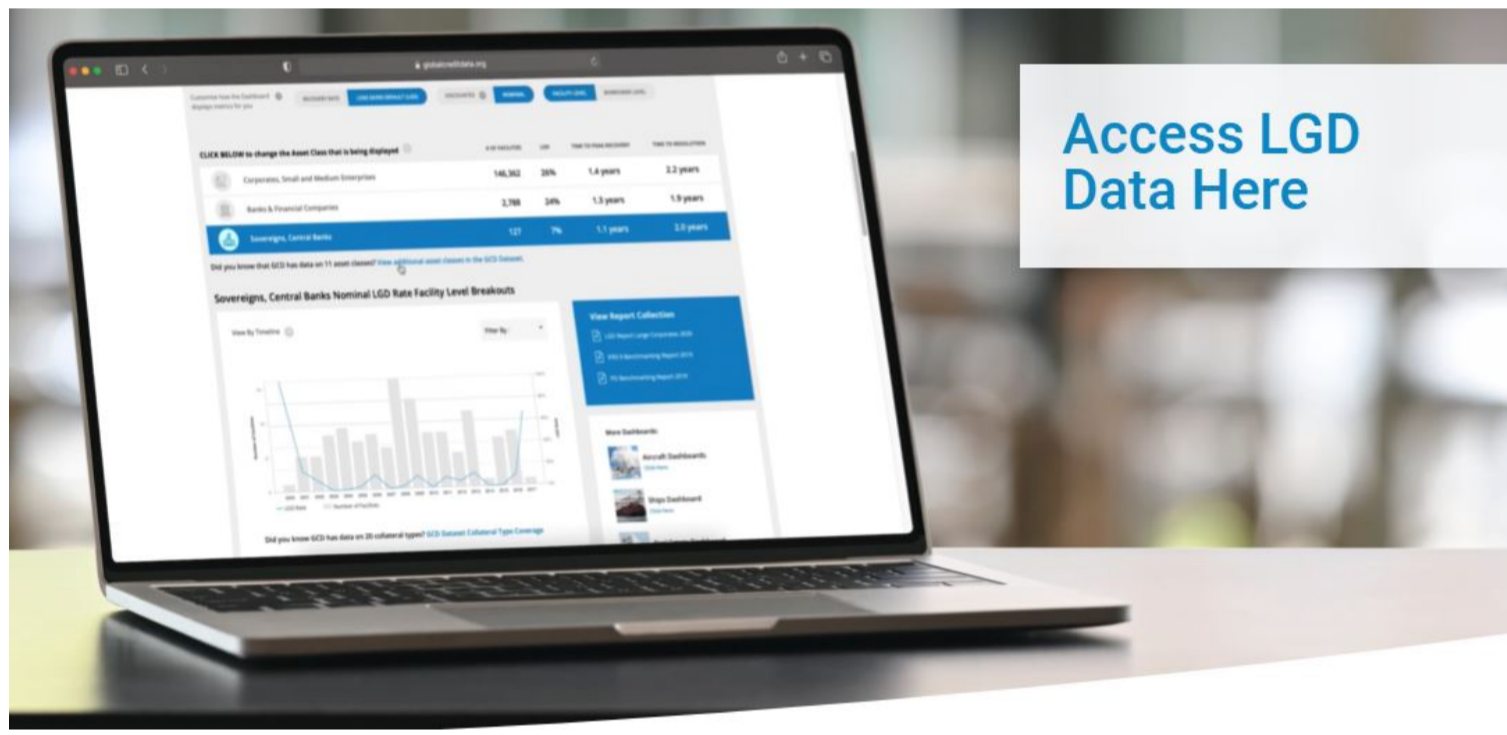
globalcreditdata.org

Customize how the Dashboard displays metrics for you

LOSS GIVEN DEFAULT (LGD)

NOMINAL

FACILITY LEVEL

BORROWER LEVEL

CLICK BELOW to change the Asset Class that is being displayed

| | # OF FACILITIES | LGD | TIME TO PEAK RECOVERY | TIME TO RESOLUTION |
|---|---|---|---|---|
| Corporates, Small and Medium Enterprises | 146,362 | 26% | 1.4 years | 2.2 years |
| Banks & Financial Companies | 2,788 | 24% | 1.3 years | 1.9 years |
| Sovereigns, Central Banks | 127 | 7% | 1.1 years | 2.0 years |

Did you know that GCD has data on 11 asset classes? View additional asset classes in the GCD Dataset.

Sovereigns, Central Banks Nominal LGD Rate Facility Level Breakouts

View By Timeline

Filter By:

— LGD Rate   Number of Facilities

View Report Collection

LGD Report Large Corporates 2020

IFRS 9 Benchmarking Report 2019

PD Benchmarking Report 2019

More Dashboards

Aircraft Dashboards

Click Here

Ships Dashboard

Click Here

Did you know GCD has data on 20 collateral types? GCD Dataset Collateral Type Coverage

Access LGD Data Here